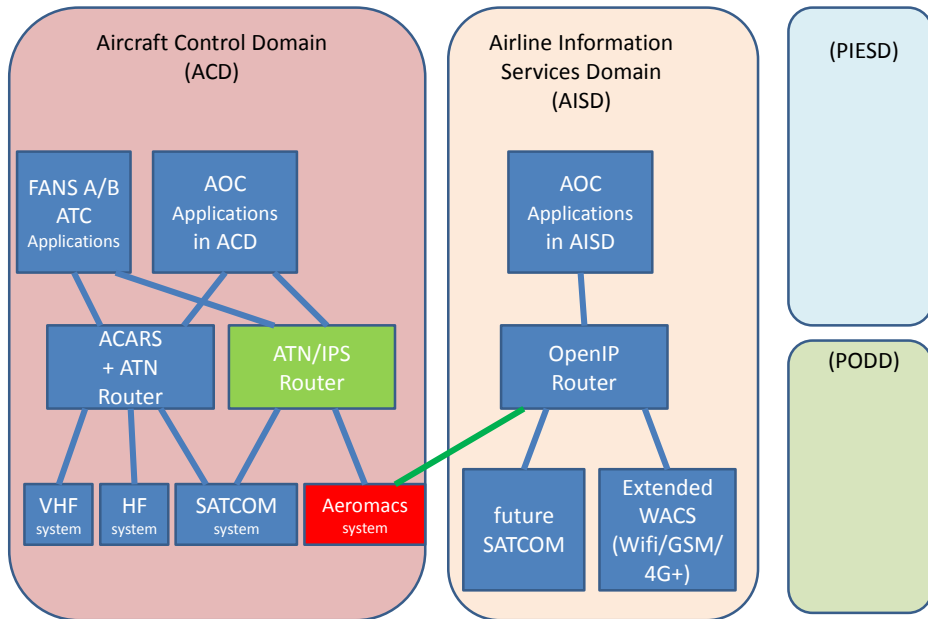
Aircraft Control Domain
(ACD)

FANS A/B
ATC
Applications

AOC
Applications
in ACD

ACARS
+ ATN
Router

ATN/IPS
Router

VHF
system

HF
system

SATCOM
system

Aeromacs
system

Airline Information
Services Domain
(AISD)

AOC
Applications
in AISD

OpenIP
Router

future
SATCOM

Extended
WACS
(Wifi/GSM/
4G+)

(PIESD)

(PODD)